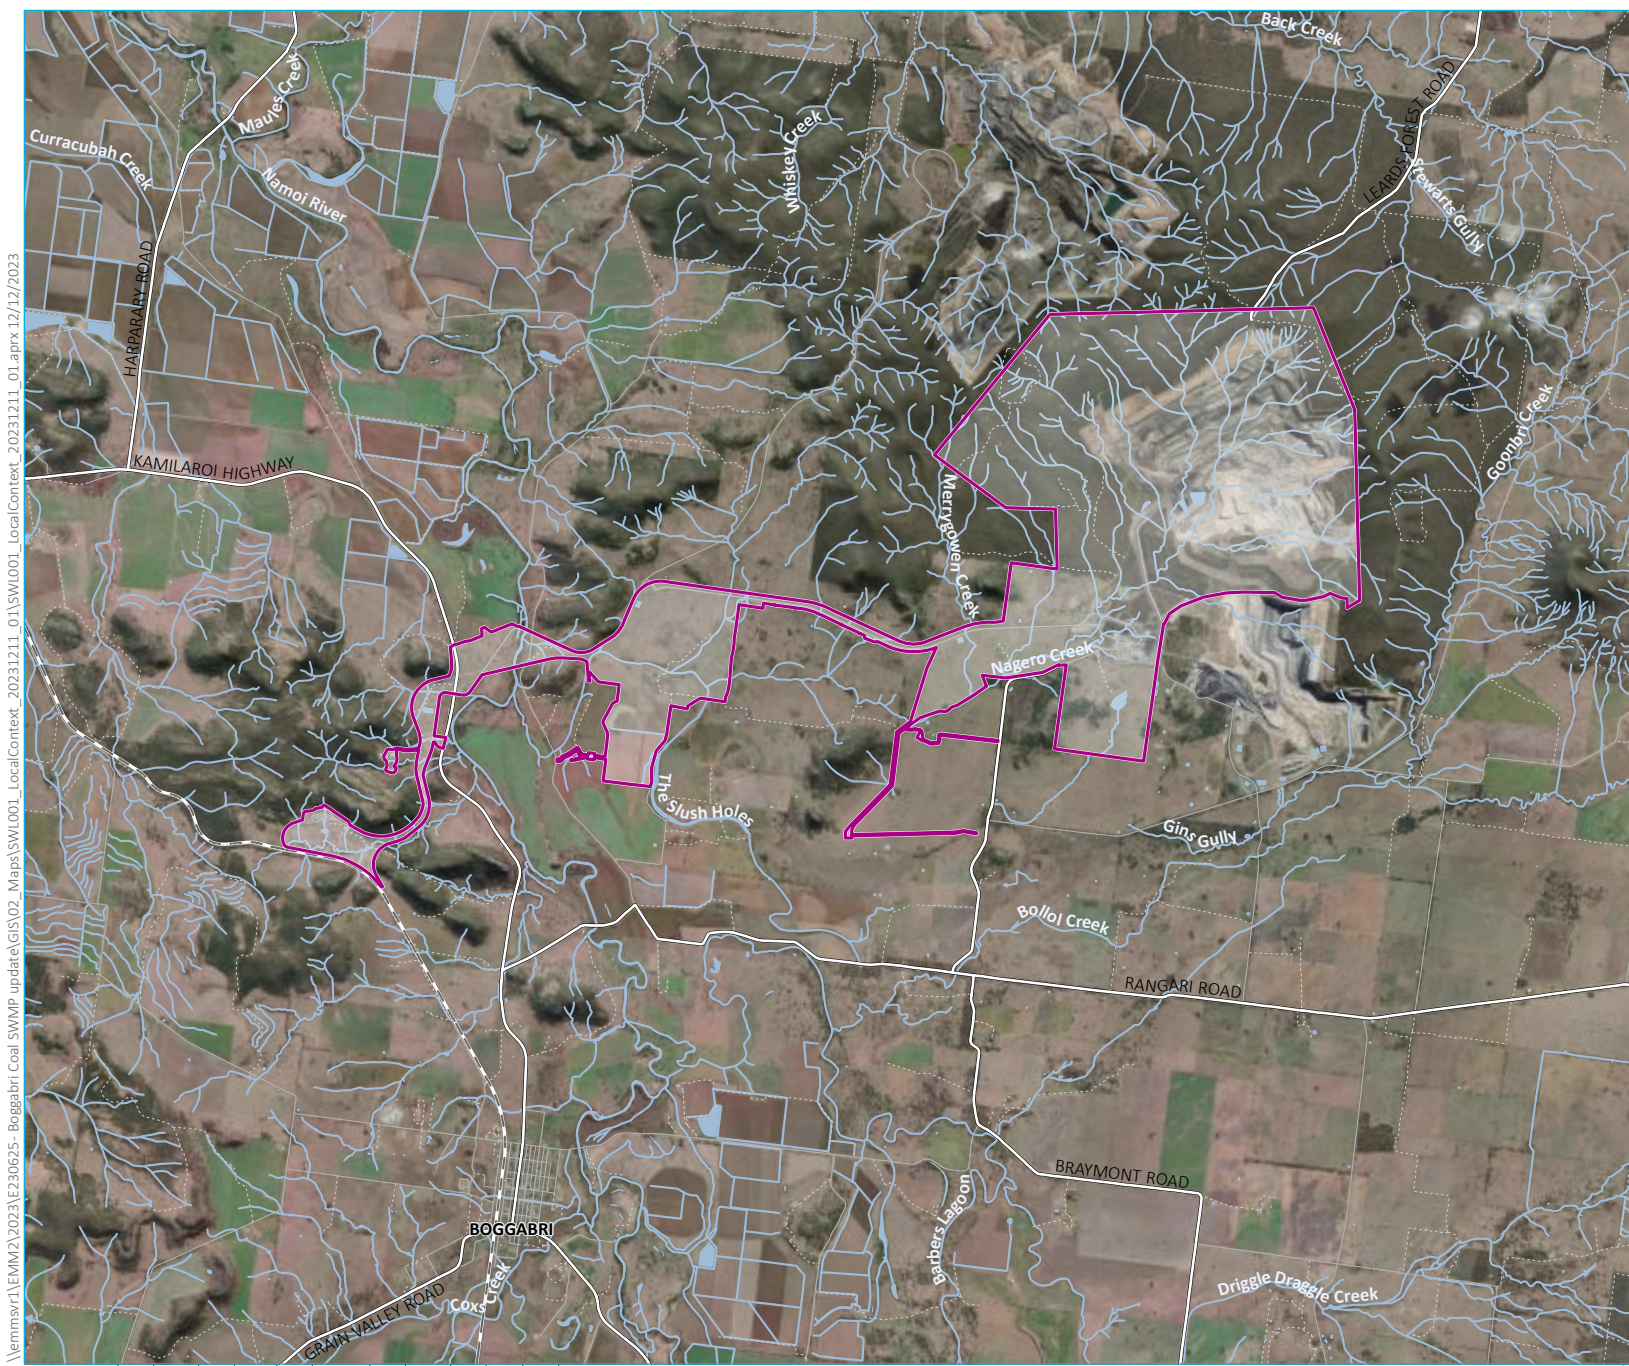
\\emmsrv1\EMM2\2023\E230625 - Boggabri Coal SWMP update\GIS\02_Maps\SWL001_01\SWL001_LocalContext_20231211_01.aprx 12/12/2023

Back Creek
Maules Creek
Curracubah Creek
Namoi River
Whiskey Creek
LEARDS FOREST ROAD
Stewarts Gully
HARPARARY ROAD
Goonbri Creek
KAMILAROI HIGHWAY
Merrygowen Creek
Nagero Creek
The Slush Holes
Gins Gully
Bollol Creek
RANGARI ROAD
BRAYMONT ROAD
Barbers Lagoon
BOGGABRI
Driggle Draggle Creek
Coxs Creek
GRAIN VALLEY ROAD